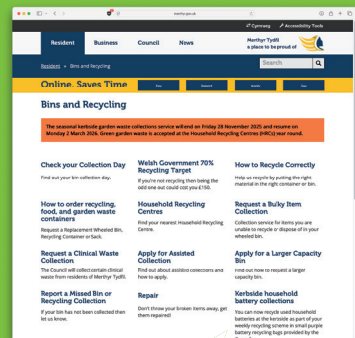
merthyr.gov.uk

Cymraeg Accessibility Tools

Resident Business Council News

Merthyr Tydfil
a place to be proud of

Resident » Bins and Recycling

Search

Online. Saves Time

Bins and Recycling

The seasonal kerbside garden waste collection service will end on Friday 28 November 2025 and resume on Monday 2 March 2026. Green garden waste is accepted at the Household Recycling Centres (HRCs) year round.

Check your Collection Day
Find out your bin collection day.

Welsh Government 70% Recycling Target
If you're not recycling then being the odd one out could cost you £150.

How to Recycle Correctly
Help us recycle by putting the right material in the right container or bin.

How to order recycling, food, and garden waste containers
Request a Replacement Wheeled Bin, Recycling Container or Sack.

Household Recycling Centres
Find your nearest Household Recycling Centre.

Request a Bulky Item Collection
Collection service for items you are unable to recycle or dispose of in your wheeled bin.

Request a Clinical Waste Collection
The Council will collect certain clinical waste from residents of Merthyr Tydfil.

Apply for Assisted Collection
Find out about assisted collections and how to apply.

Apply for a Larger Capacity Bin
Find out how to request a larger capacity bin.

Report a Missed Bin or Recycling Collection
If your bin has not been collected then let us know.

Repair
Don't throw your broken items away, get them repaired!

Kerbside household battery collections
You can now recycle used household batteries at the kerbside as part of your weekly recycling scheme in small purple battery recycling bags provided by the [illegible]